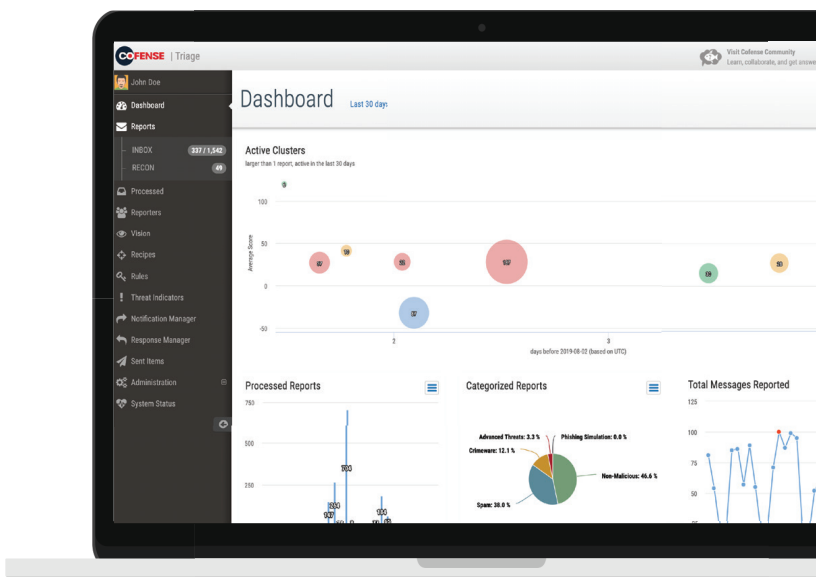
COFENSE | Triage

Visit Cofense Community
Learn, collaborate, and get answe

John Doe
Dashboard
Reports
INBOX 337 / 1,542
RECON 49
Processed
Reporters
Vision
Recipes
Rules
Threat Indicators
Notification Manager
Response Manager
Sent Items
Administration
System Status

Dashboard Last 30 days

Active Clusters
larger than 1 report, active in the last 30 days

100
50
0
-50
Average Score
2
3
days before 2019-08-02 (based on UTC)

Processed Reports
750
500
250

Categorized Reports
Advanced Threats: 3.3 %
Phishing Simulation: 0.0 %
Crimeware: 12.1 %
Non-Malicious: 46.6 %
Spam: 38.0 %

Total Messages Reported
125
100
75
50